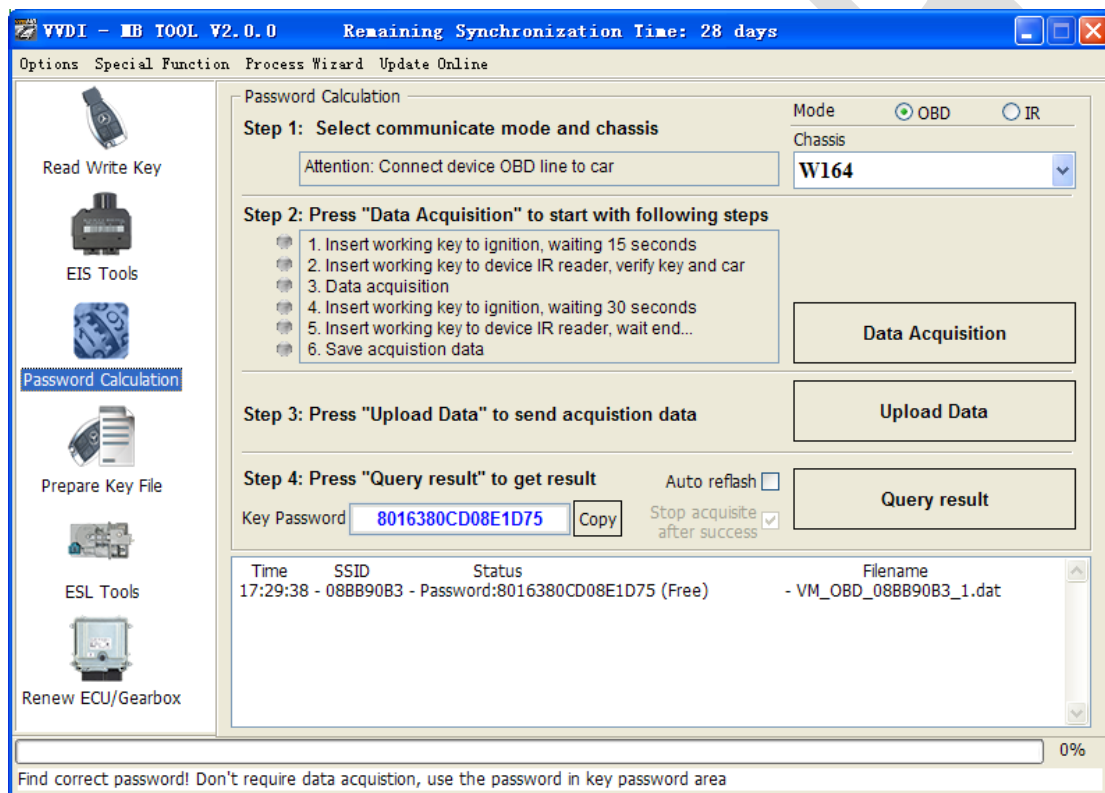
VVDI - MB TOOL V2.0.0 Remaining Synchronization Time: 28 days

Options Special Function Process Wizard Update Online

Read Write Key

EIS Tools

Password Calculation

Prepare Key File

ESL Tools

Renew ECU/Gearbox

Password Calculation

Step 1: Select communicate mode and chassis

Mode OBD IR

Chassis

Attention: Connect device OBD line to car

W164

Step 2: Press "Data Acquisition" to start with following steps

1. Insert working key to ignition, waiting 15 seconds
2. Insert working key to device IR reader, verify key and car
3. Data acquisition
4. Insert working key to ignition, waiting 30 seconds
5. Insert working key to device IR reader, wait end...
6. Save acquistion data

Data Acquisition

Step 3: Press "Upload Data" to send acquistion data

Upload Data

Step 4: Press "Query result" to get result

Auto reflash

Key Password 8016380CD08E1D75 Copy

Stop acquisite after success

Query result

| Time | SSID | Status | Filename |
|---|---|---|---|
| 17:29:38 | - 08BB90B3 | - Password:8016380CD08E1D75 (Free) | - VM_OBD_08BB90B3_1.dat |

0%

Find correct password! Don't require data acquistion, use the password in key password area